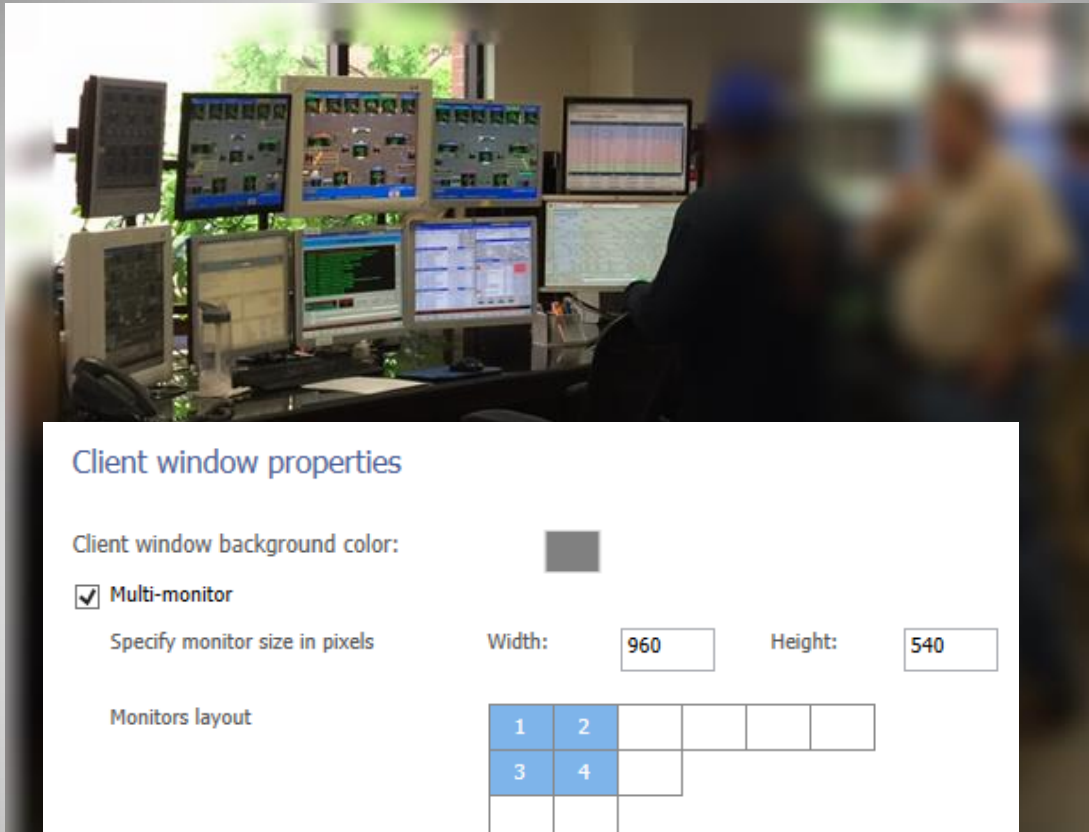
Client window properties

Client window background color:

Multi-monitor

Specify monitor size in pixels

Width: 960

Height: 540

Monitors layout

| 1 | 2 | | | | |
|---|---|---|---|---|---|
| 3 | 4 | | | | |
| | | | | | |